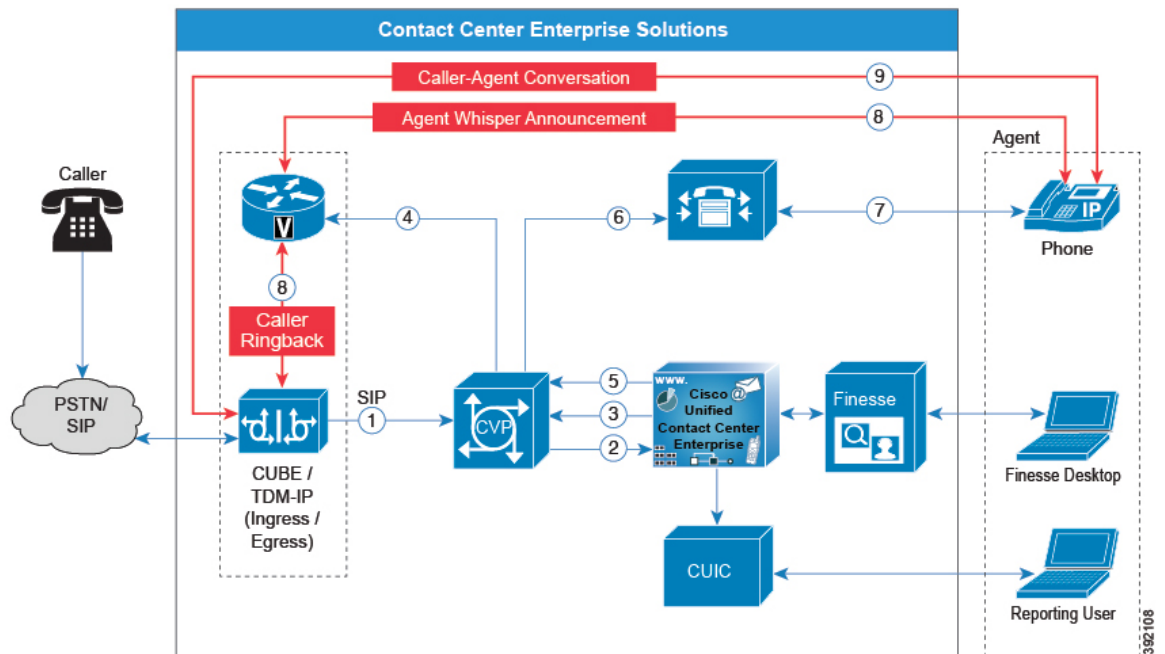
Contact Center Enterprise Solutions

Caller-Agent Conversation

9

Agent Whisper Announcement

8

Agent

Caller

V

4

6

7

IP

Phone

8

Caller Ringback

PSTN/ SIP

SIP

1

CVP

5

3

2

www.

Cisco Unified Contact Center Enterprise

Finesse

Finesse Desktop

CUBE / TDM-IP (Ingress / Egress)

CUIC

Reporting User

392108